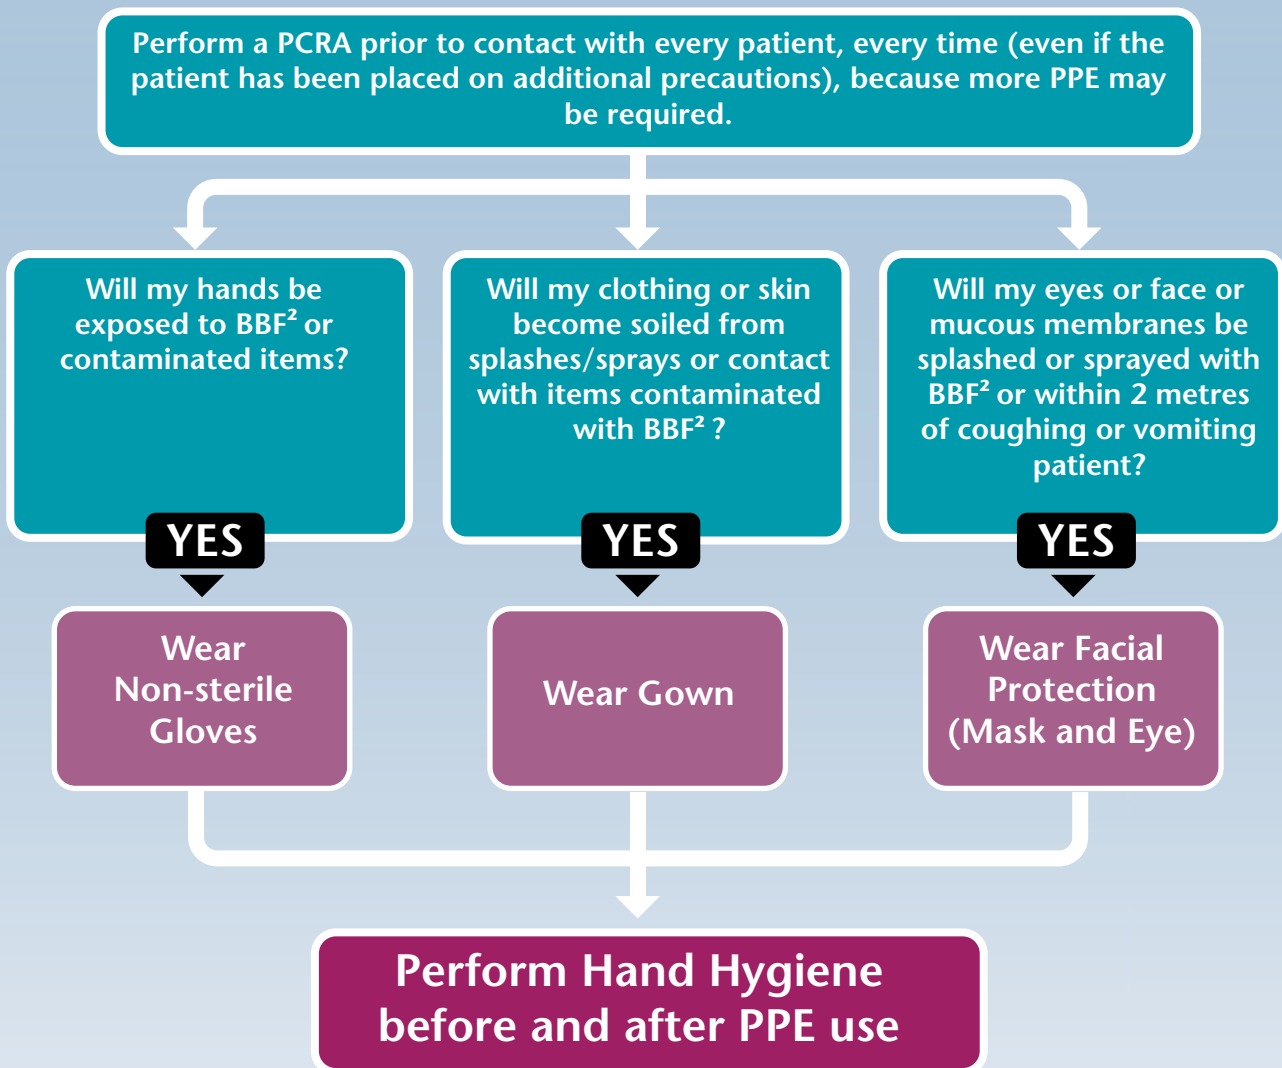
Perform a PCRA prior to contact with every patient, every time (even if the patient has been placed on additional precautions), because more PPE may be required.

Will my hands be exposed to BBF$^2$ or contaminated items?

YES

Wear Non-sterile Gloves

Will my clothing or skin become soiled from splashes/sprays or contact with items contaminated with BBF$^2$ ?

YES

Wear Gown

Will my eyes or face or mucous membranes be splashed or sprayed with BBF$^2$ or within 2 metres of coughing or vomiting patient?

YES

Wear Facial Protection (Mask and Eye)

Perform Hand Hygiene before and after PPE use